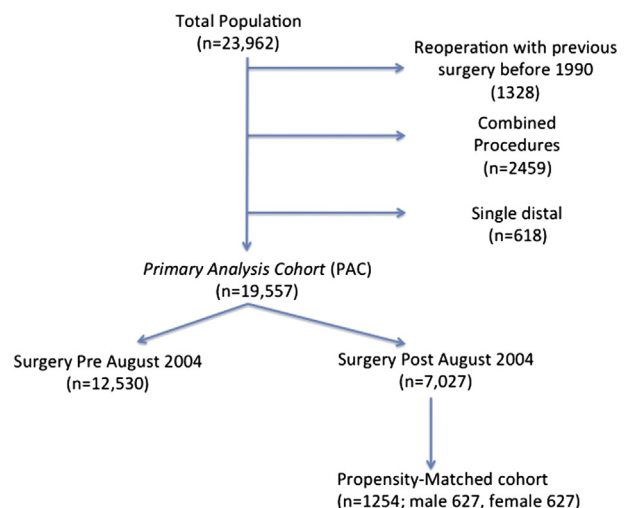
Total Population
(n=23,962)

Reoperation with previous surgery before 1990
(1328)

Combined Procedures
(n=2459)

Single distal
(n=618)

*Primary Analysis Cohort* (PAC)
(n=19,557)

Surgery Pre August 2004
(n=12,530)

Surgery Post August 2004
(n=7,027)

Propensity-Matched cohort
(n=1254; male 627, female 627)